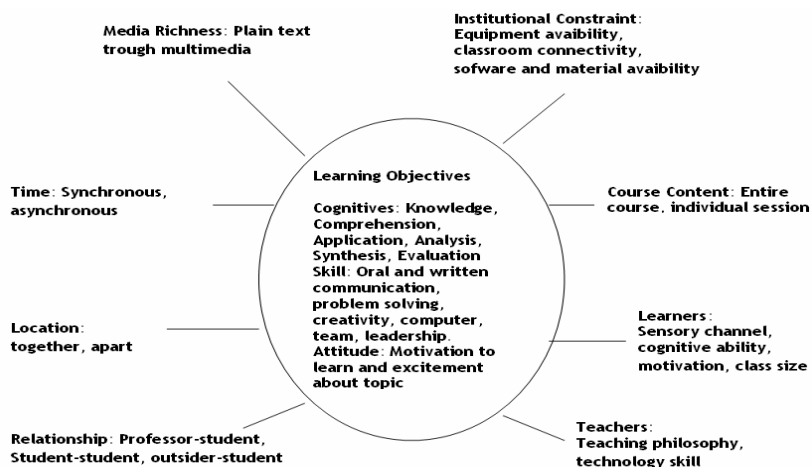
Media Richness: Plain text trough multimedia

Institutional Constraint: Equipment avaibility, classroom connectivity, sofware and material avaibility

Learning Objectives

Cognitives: Knowledge, Comprehension, Application, Analysis, Synthesis, Evaluation
Skill: Oral and written communication, problem solving, creativity, computer, team, leadership.
Attitude: Motivation to learn and excitement about topic

Time: Synchronous, asynchronous

Course Content: Entire course, individual session

Location: together, apart

Learners: Sensory channel, cognitive ability, motivation, class size

Relationship: Professor-student, Student-student, outsider-student

Teachers: Teaching philosophy, technology skill